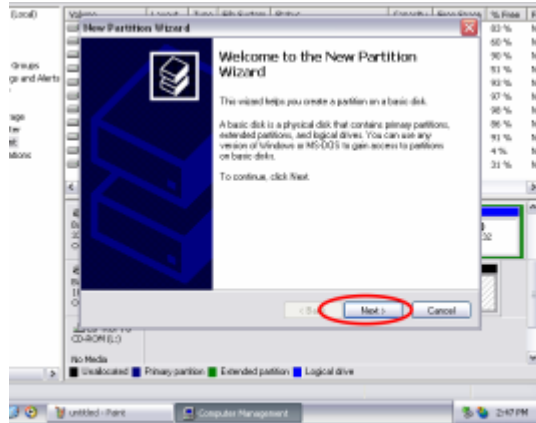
(Local)

Groups
gs and Alerts

age
ter
nt
ations

Volume | Layout | Type | File System | Status | Capacity | Free Space | % Free

83 %
60 %
90 %
51 %
93 %
97 %
98 %
86 %
91 %
4 %
31 %

New Partition Wizard

Welcome to the New Partition Wizard

This wizard helps you create a partition on a basic disk.

A basic disk is a physical disk that contains primary partitions, extended partitions, and logical drives. You can use any version of Windows or MS-DOS to gain access to partitions on basic disks.

To continue, click Next.

< Back | Next > | Cancel

CD-ROM (L:)

No Media

Unallocated | Primary partition | Extended partition | Logical drive

untitled - Paint | Computer Management | 2:47 PM